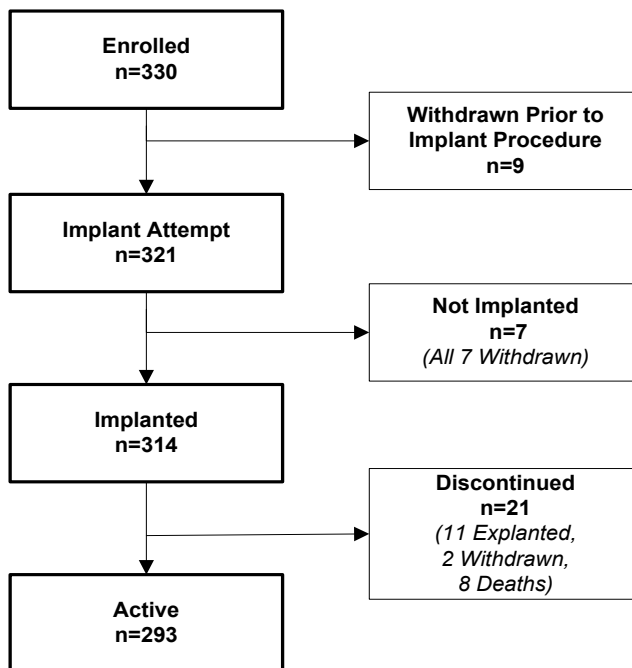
Enrolled
n=330

Withdrawn Prior to Implant Procedure
n=9

Implant Attempt
n=321

Not Implanted
n=7
(All 7 Withdrawn)

Implanted
n=314

Discontinued
n=21
(11 Explanted, 2 Withdrawn, 8 Deaths)

Active
n=293